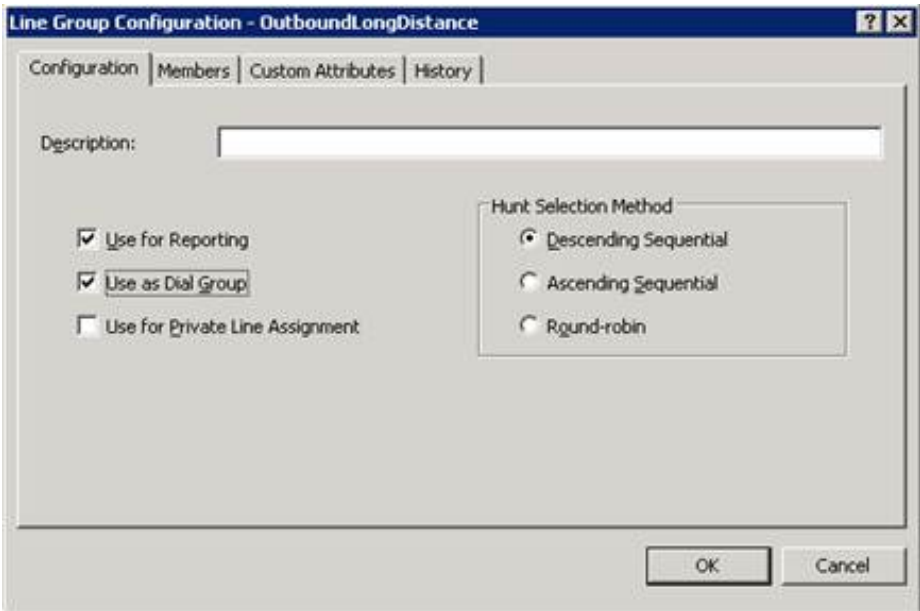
Line Group Configuration - OutboundLongDistance

? X

Configuration | Members | Custom Attributes | History

Description:

Use for Reporting

Use as Dial Group

Use for Private Line Assignment

Hunt Selection Method

Descending Sequential

Ascending Sequential

Round-robin

OK

Cancel